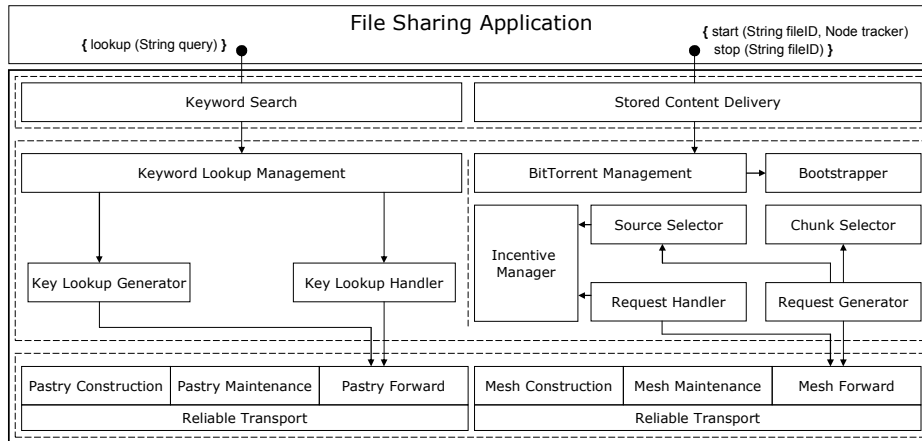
File Sharing Application

{ lookup (String query) }

{ start (String fileID, Node tracker) stop (String fileID) }

Keyword Search

Stored Content Delivery

Keyword Lookup Management

BitTorrent Management

Bootstrapper

Incentive Manager

Source Selector

Chunk Selector

Key Lookup Generator

Key Lookup Handler

Request Handler

Request Generator

Pastry Construction

Pastry Maintenance

Pastry Forward

Reliable Transport

Mesh Construction

Mesh Maintenance

Mesh Forward

Reliable Transport